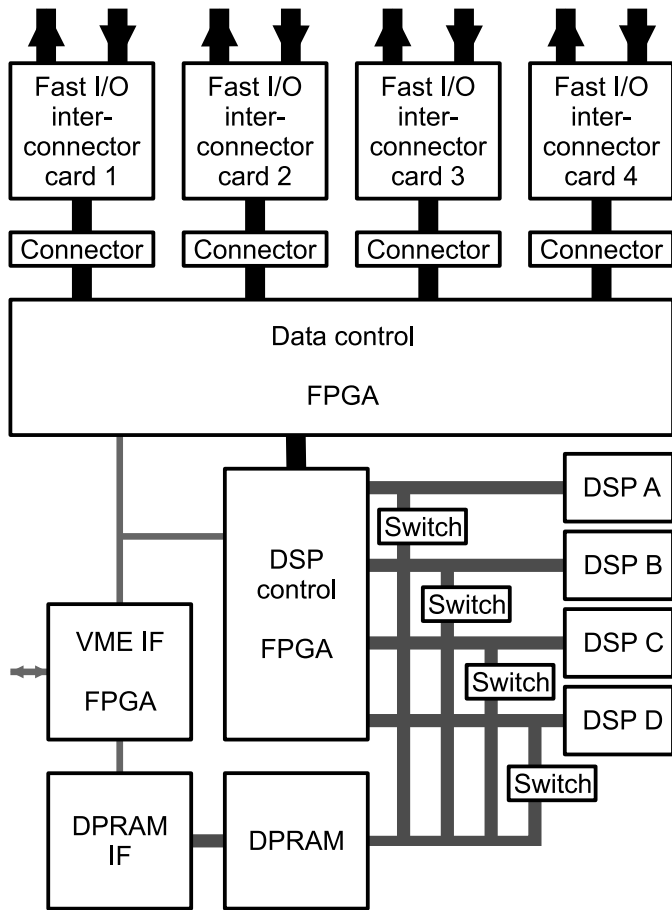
Fast I/O interconnector card 1

Fast I/O interconnector card 2

Fast I/O interconnector card 3

Fast I/O interconnector card 4

Connector

Connector

Connector

Connector

Data control

FPGA

DSP A

Switch

DSP control

FPGA

DSP B

Switch

VME IF

FPGA

DSP C

Switch

DSP D

Switch

DPRAM IF

DPRAM